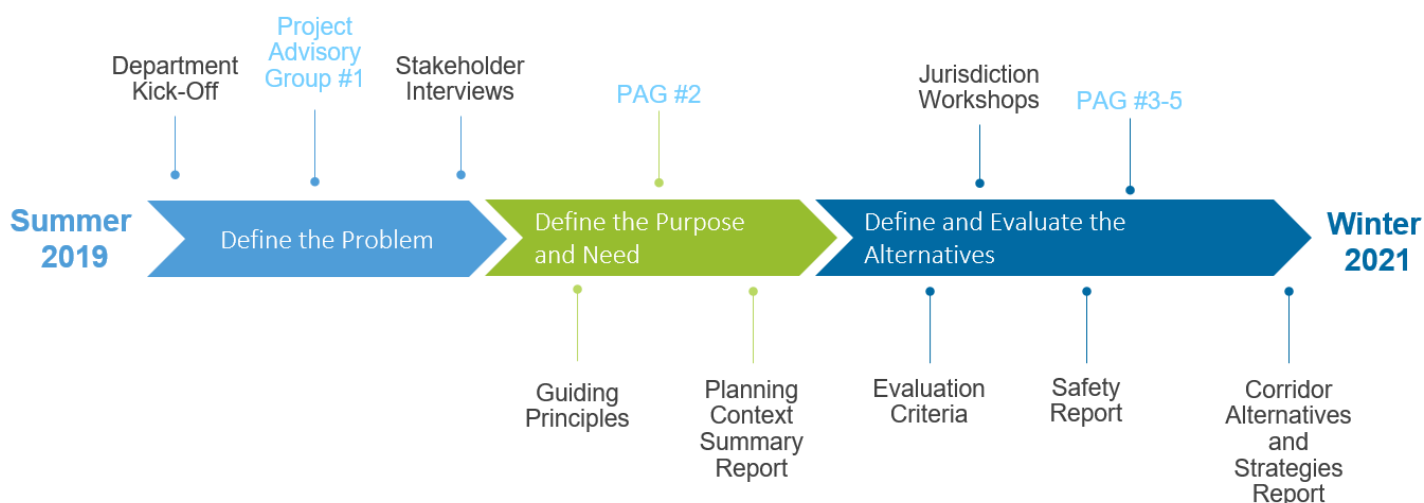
Department Kick-Off

Project Advisory Group #1

Stakeholder Interviews

PAG #2

Jurisdiction Workshops

PAG #3-5

Summer 2019

Define the Problem

Define the Purpose and Need

Define and Evaluate the Alternatives

Winter 2021

Guiding Principles

Planning Context Summary Report

Evaluation Criteria

Safety Report

Corridor Alternatives and Strategies Report